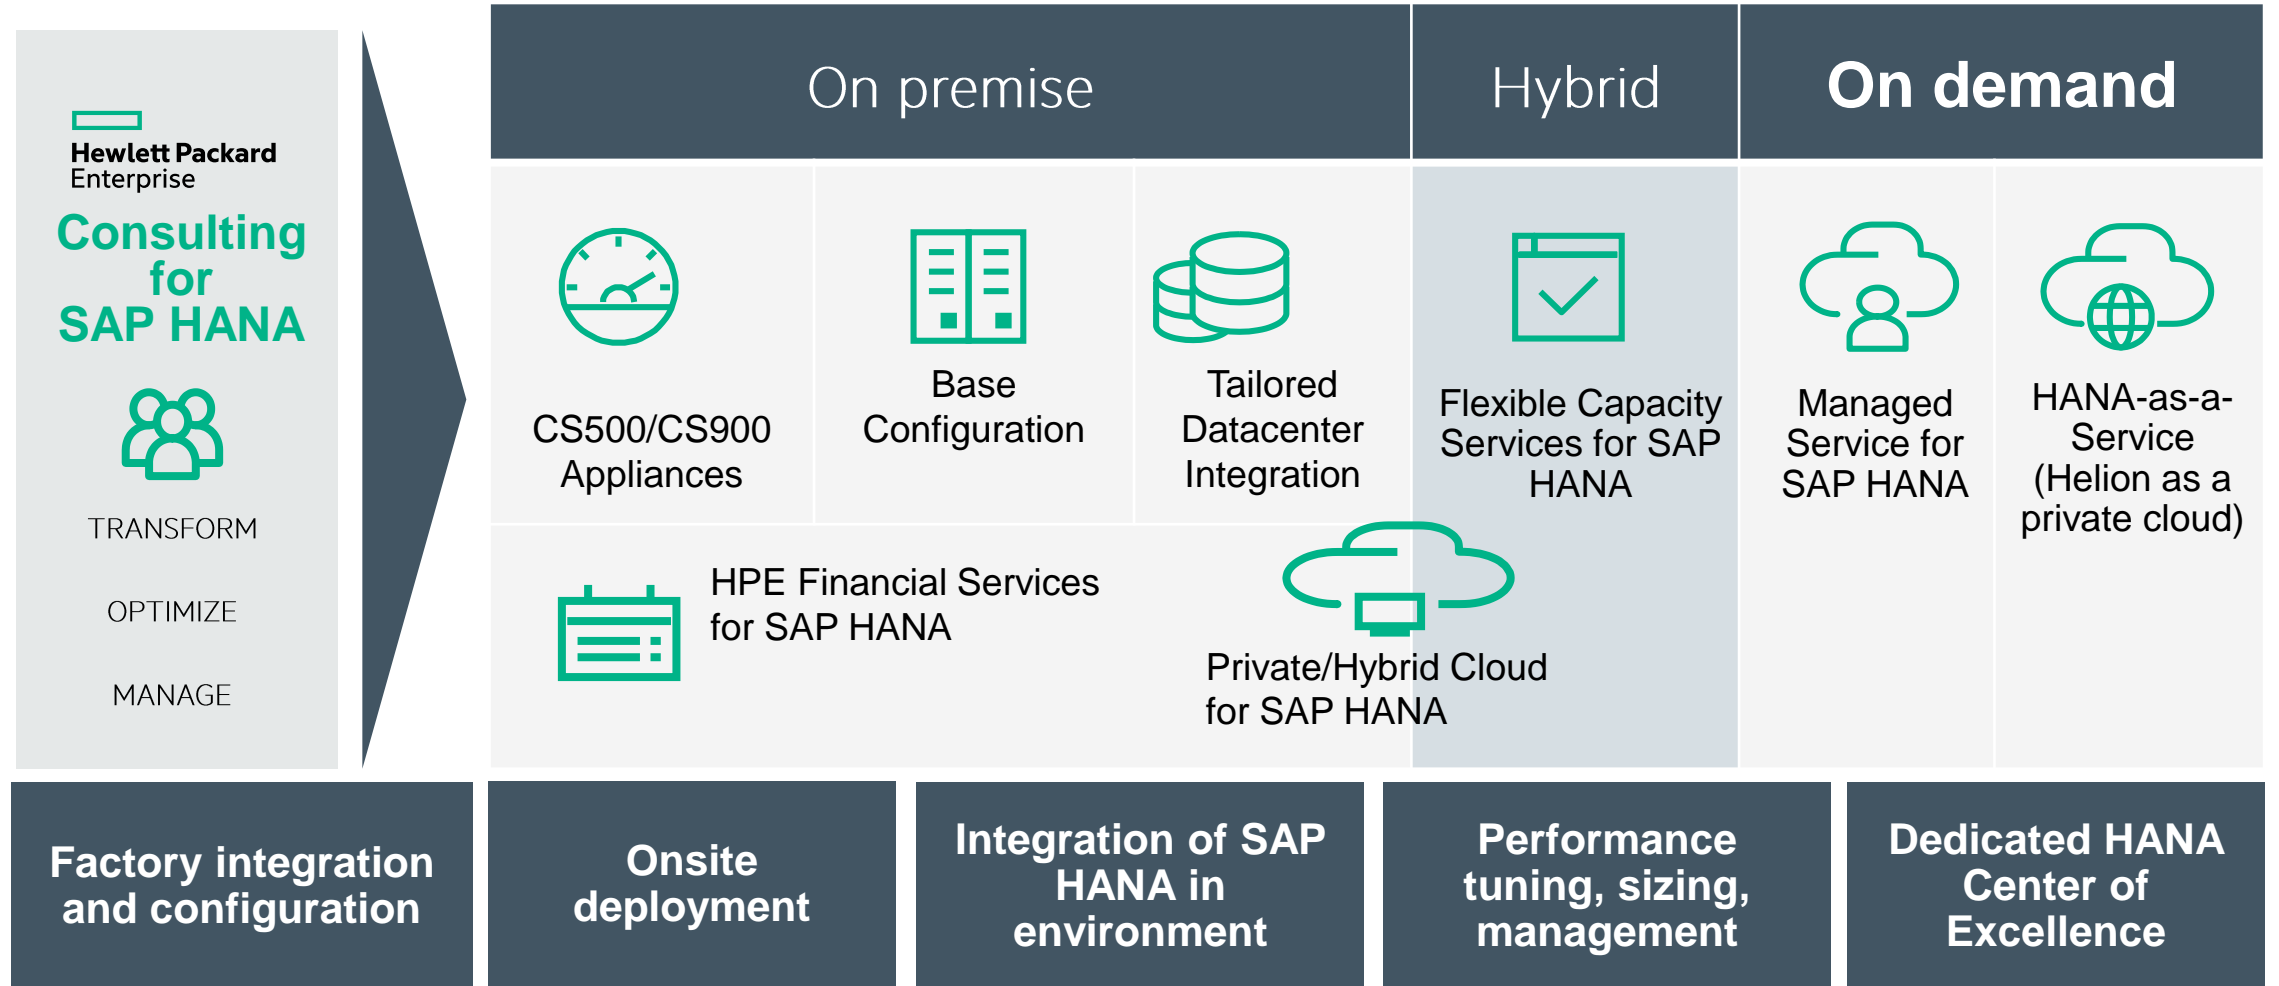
Hewlett Packard Enterprise

Consulting for SAP HANA

TRANSFORM

OPTIMIZE

MANAGE

On premise

Hybrid

On demand

CS500/CS900 Appliances

Base Configuration

Tailored Datacenter Integration

Flexible Capacity Services for SAP HANA

Managed Service for SAP HANA

HANA-as-a-Service (Helion as a private cloud)

HPE Financial Services for SAP HANA

Private/Hybrid Cloud for SAP HANA

Factory integration and configuration

Onsite deployment

Integration of SAP HANA in environment

Performance tuning, sizing, management

Dedicated HANA Center of Excellence